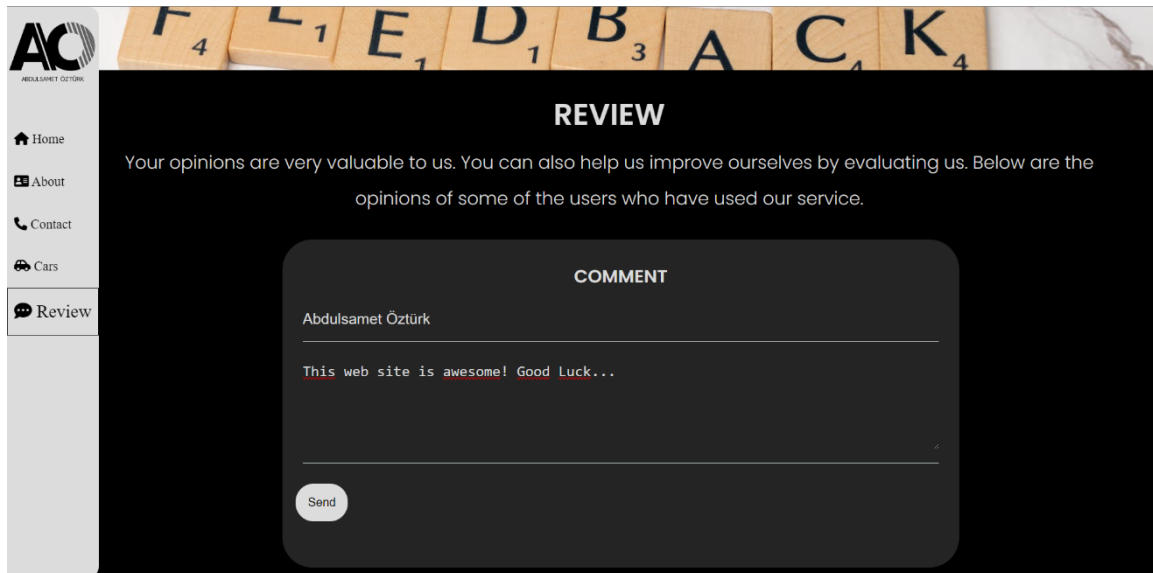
AO
ABDULSAMET ÖZTÜRK

Home
About
Contact
Cars
Review

F 4 E 1 E 1 D 1 B 3 A C 4 K 4

REVIEW

Your opinions are very valuable to us. You can also help us improve ourselves by evaluating us. Below are the opinions of some of the users who have used our service.

COMMENT

Abdulsamet Öztürk

This web site is awesome! Good Luck...

Send